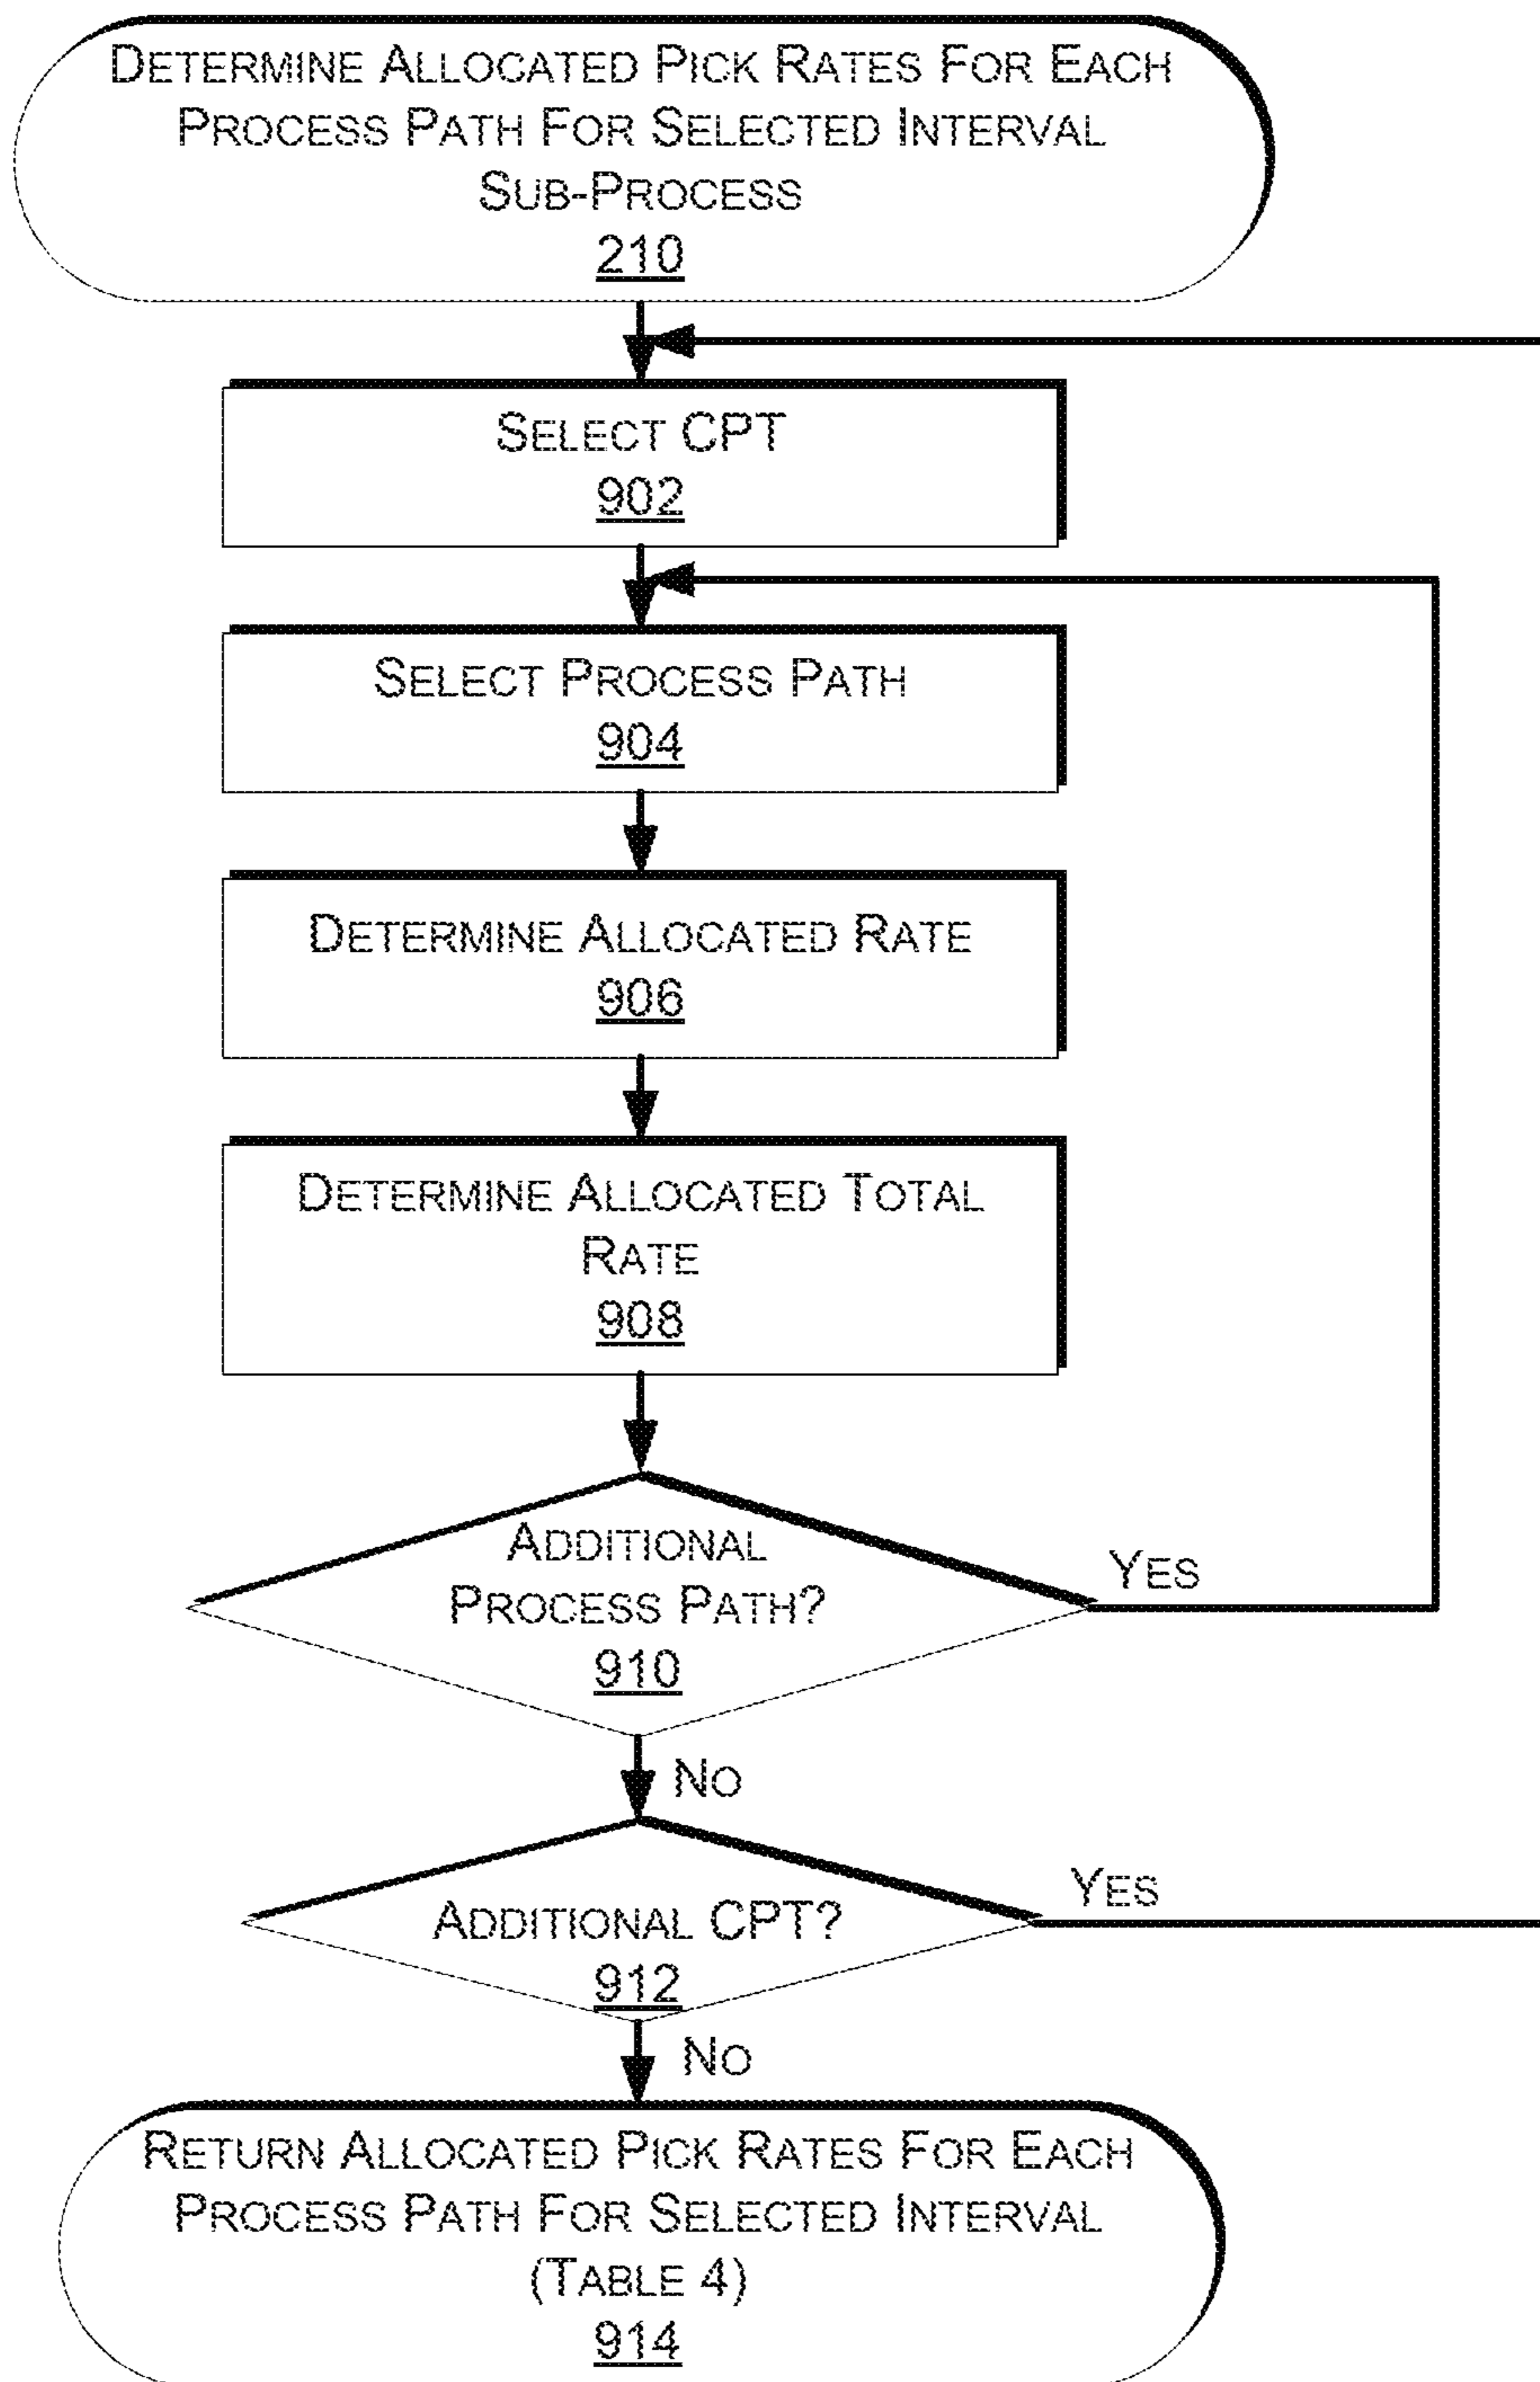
Determine Allocated Pick Rates For Each Process Path For Selected Interval Sub-Process
210

Select CPT
902

Select Process Path
904

Determine Allocated Rate
906

Determine Allocated Total Rate
908

Additional Process Path?
910

Yes

No

Additional CPT?
912

Yes

No

Return Allocated Pick Rates For Each Process Path For Selected Interval (Table 4)
914